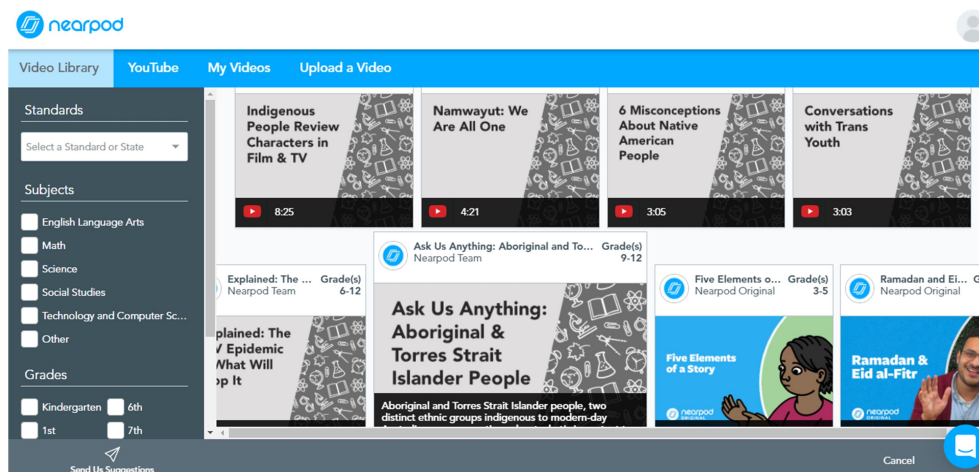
nearpod

Video Library YouTube My Videos Upload a Video

Standards

Select a Standard or State

Subjects

English Language Arts

Math

Science

Social Studies

Technology and Computer Sc...

Other

Grades

Kindergarten 6th

1st 7th

Send Us Suggestions

Indigenous People Review Characters in Film & TV

8:25

Namwayut: We Are All One

4:21

6 Misconceptions About Native American People

3:05

Conversations with Trans Youth

3:03

Explained: The ... Grade(s) 6-12
Nearpod Team

plained: The V Epidemic What Will p It

Ask Us Anything: Aboriginal and To... Grade(s) 9-12
Nearpod Team

Ask Us Anything: Aboriginal & Torres Strait Islander People

Aboriginal and Torres Strait Islander people, two distinct ethnic groups indigenous to modern-day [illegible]

Five Elements o... Grade(s) 3-5
Nearpod Original

Five Elements of a Story

nearpod ORIGINAL

Ramadan and Ei... Grade(s)
Nearpod Original

Ramadan & Eid al-Fitr

nearpod ORIGINAL

Cancel